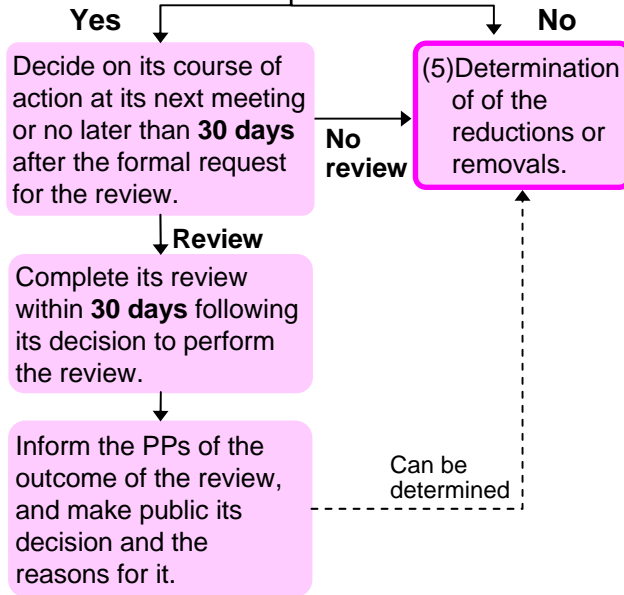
Yes

No

Decide on its course of action at its next meeting or no later than **30 days** after the formal request for the review.

No review

(5)Determination of of the reductions or removals.

Review

Complete its review within **30 days** following its decision to perform the review.

Inform the PPs of the outcome of the review, and make public its decision and the reasons for it.

Can be determined